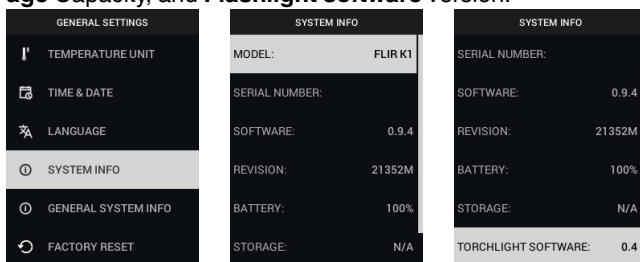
age Capacity, and Flashlight Software version.

GENERAL SETTINGS
TEMPERATURE UNIT
TIME & DATE
LANGUAGE
SYSTEM INFO
GENERAL SYSTEM INFO
FACTORY RESET

SYSTEM INFO
MODEL: FLIR K1
SERIAL NUMBER:
SOFTWARE: 0.9.4
REVISION: 21352M
BATTERY: 100%
STORAGE: N/A

SYSTEM INFO
SERIAL NUMBER:
SOFTWARE: 0.9.4
REVISION: 21352M
BATTERY: 100%
STORAGE: N/A
TORCHLIGHT SOFTWARE: 0.4